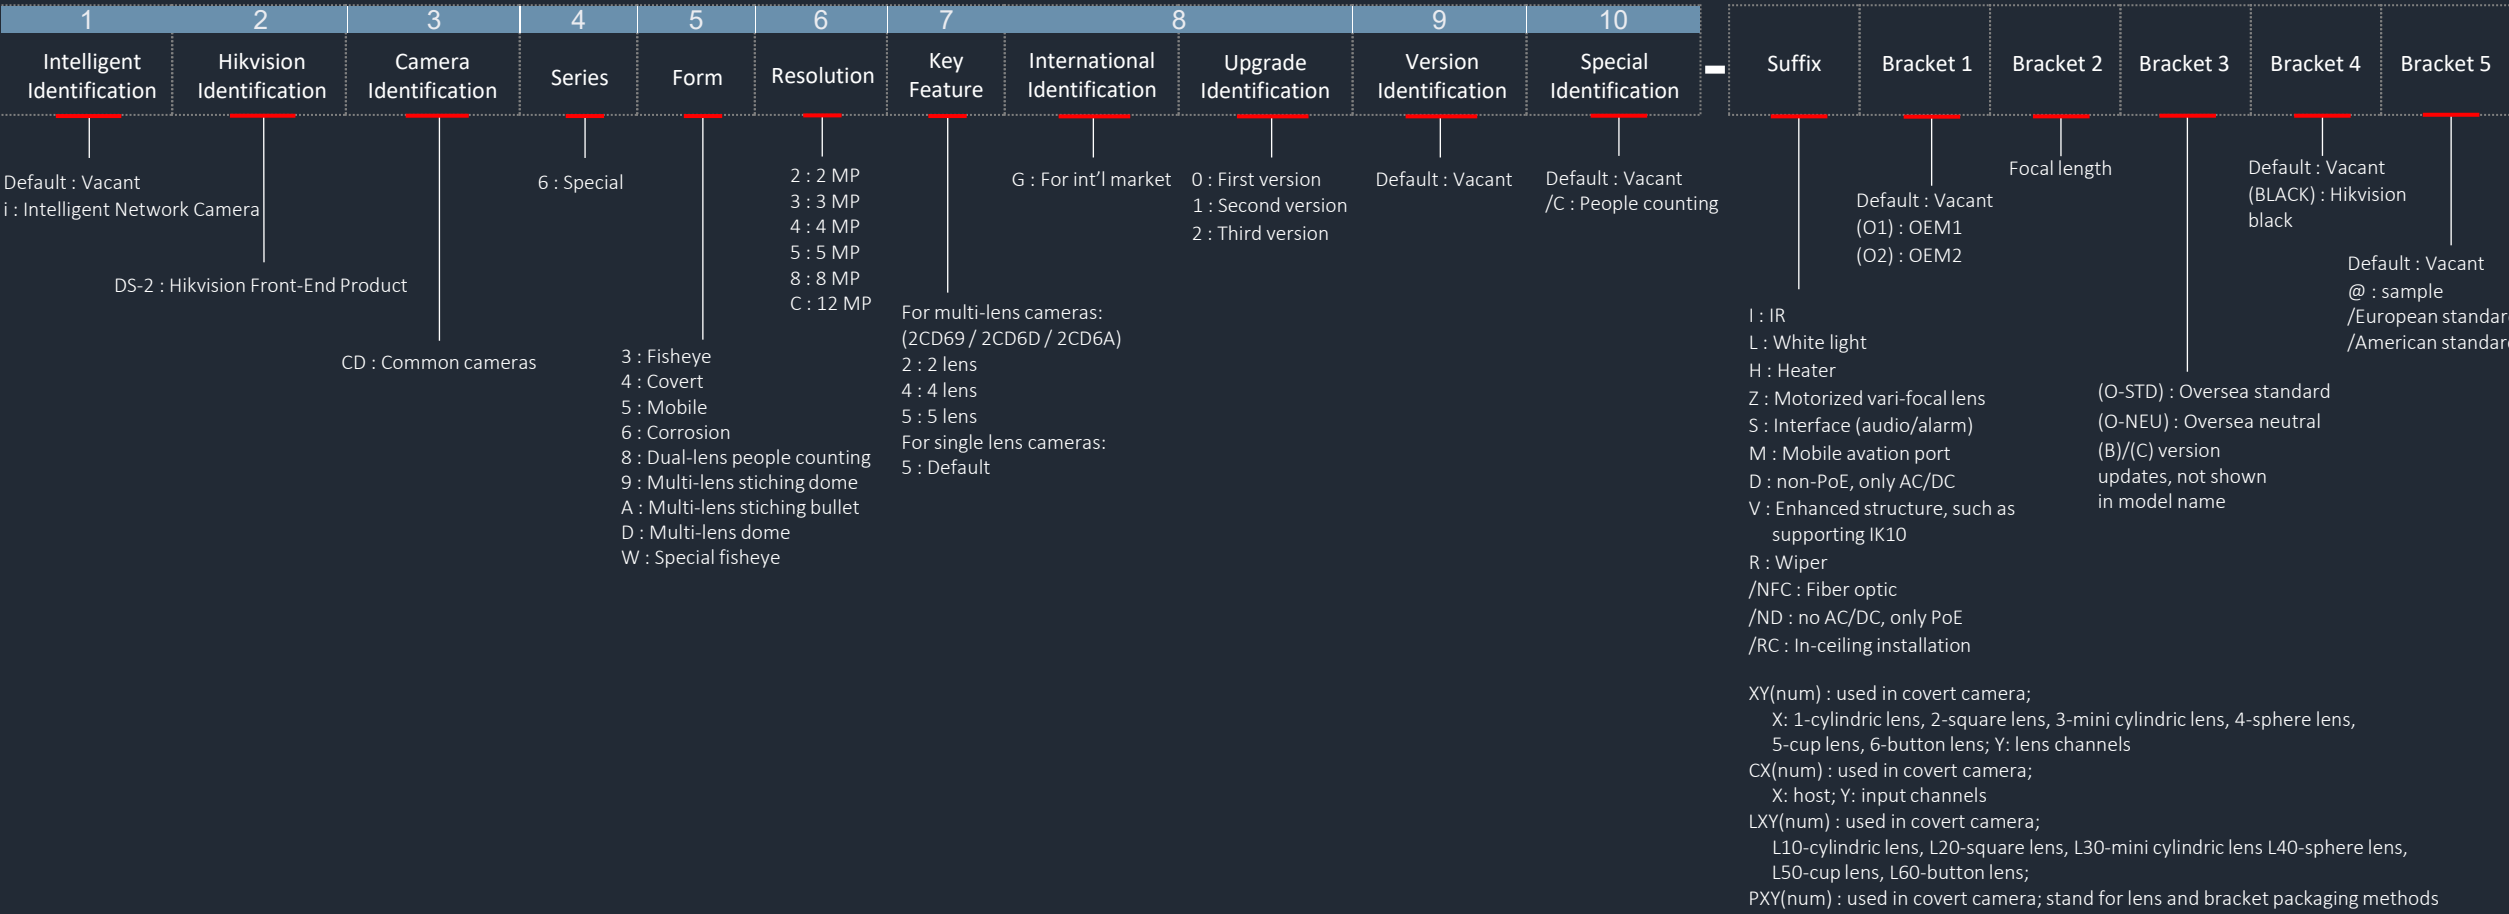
| 1 | 2 | 3 | 4 | 5 | 6 | 7 | 8 | 9 | 10 |
|---|---|---|---|---|---|---|---|---|---|
| Intelligent Identification | Hikvision Identification | Camera Identification | Series | Form | Resolution | Key Feature | International Identification | Upgrade Identification | Version Identification | Special Identification |

- | Suffix | Bracket 1 | Bracket 2 | Bracket 3 | Bracket 4 | Bracket 5

Default : Vacant
i : Intelligent Network Camera

DS-2 : Hikvision Front-End Product

CD : Common cameras

6 : Special

3 : Fisheye
4 : Covert
5 : Mobile
6 : Corrosion
8 : Dual-lens people counting
9 : Multi-lens stiching dome
A : Multi-lens stiching bullet
D : Multi-lens dome
W : Special fisheye

2 : 2 MP
3 : 3 MP
4 : 4 MP
5 : 5 MP
8 : 8 MP
C : 12 MP

For multi-lens cameras:
(2CD69 / 2CD6D / 2CD6A)
2 : 2 lens
4 : 4 lens
5 : 5 lens
For single lens cameras:
5 : Default

G : For int'l market

0 : First version
1 : Second version
2 : Third version

Default : Vacant

Default : Vacant
/C : People counting

I : IR
L : White light
H : Heater
Z : Motorized vari-focal lens
S : Interface (audio/alarm)
M : Mobile avation port
D : non-PoE, only AC/DC
V : Enhanced structure, such as supporting IK10
R : Wiper
/NFC : Fiber optic
/ND : no AC/DC, only PoE
/RC : In-ceiling installation

XY(num) : used in covert camera;
X: 1-cylindric lens, 2-square lens, 3-mini cylindric lens, 4-sphere lens, 5-cup lens, 6-button lens; Y: lens channels
CX(num) : used in covert camera;
X: host; Y: input channels
LXY(num) : used in covert camera;
L10-cylindric lens, L20-square lens, L30-mini cylindric lens L40-sphere lens, L50-cup lens, L60-button lens;
PXY(num) : used in covert camera; stand for lens and bracket packaging methods

Default : Vacant
(O1) : OEM1
(O2) : OEM2

Focal length

(O-STD) : Oversea standard
(O-NEU) : Oversea neutral
(B)/(C) version updates, not shown in model name

Default : Vacant
(BLACK) : Hikvision black

Default : Vacant
@ : sample
/European standar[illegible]
/American standar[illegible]